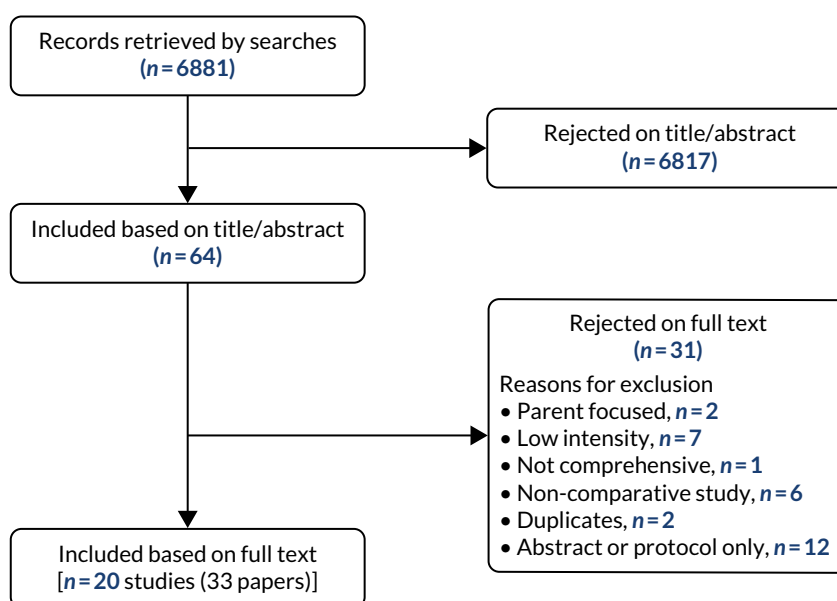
Records retrieved by searches
($n = 6881$)

Rejected on title/abstract
($n = 6817$)

Included based on title/abstract
($n = 64$)

Rejected on full text
($n = 31$)
Reasons for exclusion
• Parent focused, $n = 2$
• Low intensity, $n = 7$
• Not comprehensive, $n = 1$
• Non-comparative study, $n = 6$
• Duplicates, $n = 2$
• Abstract or protocol only, $n = 12$

Included based on full text
[$n = 20$ studies (33 papers)]